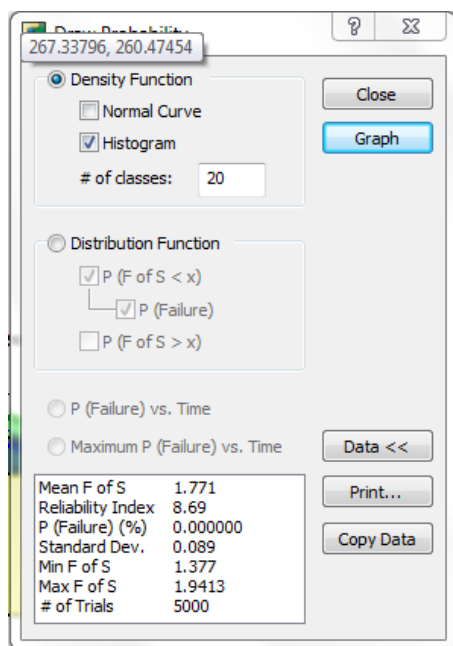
Draw Probability

267.33796, 260.47454

?

Density Function

Normal Curve

Histogram

# of classes: 20

Close

Graph

Distribution Function

P (F of S < x)

P (Failure)

P (F of S > x)

P (Failure) vs. Time

Maximum P (Failure) vs. Time

Data <<

| | |
|---|---|
| Mean F of S | 1.771 |
| Reliability Index | 8.69 |
| P (Failure) (%) | 0.000000 |
| Standard Dev. | 0.089 |
| Min F of S | 1.377 |
| Max F of S | 1.9413 |
| # of Trials | 5000 |

Print...

Copy Data